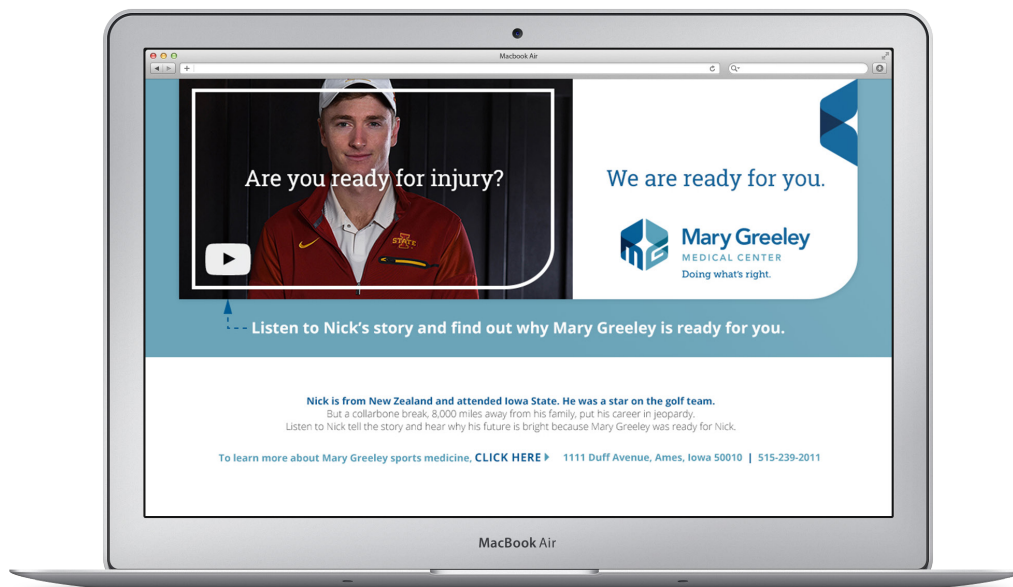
Macbook Air

Are you ready for injury?

STATE

We are ready for you.

Mary Greeley
MEDICAL CENTER
Doing what's right.

Listen to Nick's story and find out why Mary Greeley is ready for you.

Nick is from New Zealand and attended Iowa State. He was a star on the golf team.
But a collarbone break, 8,000 miles away from his family, put his career in jeopardy.
Listen to Nick tell the story and hear why his future is bright because Mary Greeley was ready for Nick.

To learn more about Mary Greeley sports medicine, CLICK HERE 1111 Duff Avenue, Ames, Iowa 50010 | 515-239-2011

MacBook Air